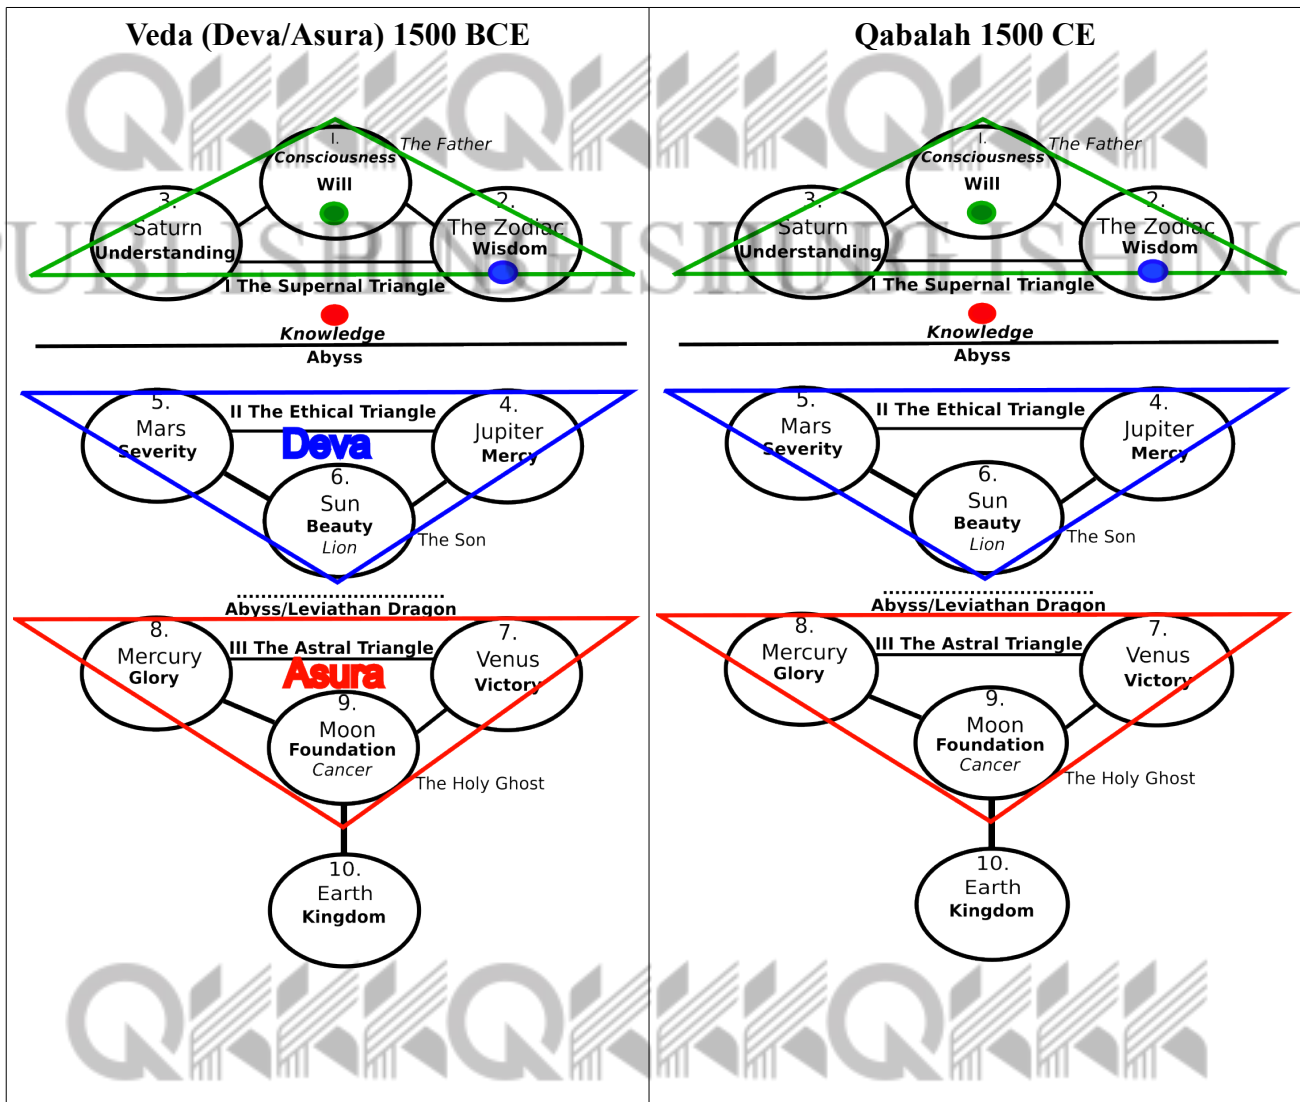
Veda (Deva/Asura) 1500 BCE

1.
Consciousness
Will
The Father

3.
Saturn
Understanding

2.
The Zodiac
Wisdom

I The Supernal Triangle

Knowledge
Abyss

5.
Mars
Severity

II The Ethical Triangle

Deva

4.
Jupiter
Mercy

6.
Sun
Beauty
Lion

The Son

Abyss/Leviathan Dragon

8.
Mercury
Glory

III The Astral Triangle

Asura

7.
Venus
Victory

9.
Moon
Foundation
Cancer

The Holy Ghost

10.
Earth
Kingdom

Qabalah 1500 CE

1.
Consciousness
Will
The Father

3.
Saturn
Understanding

2.
The Zodiac
Wisdom

I The Supernal Triangle

Knowledge
Abyss

5.
Mars
Severity

II The Ethical Triangle

4.
Jupiter
Mercy

6.
Sun
Beauty
Lion

The Son

Abyss/Leviathan Dragon

8.
Mercury
Glory

III The Astral Triangle

7.
Venus
Victory

9.
Moon
Foundation
Cancer

The Holy Ghost

10.
Earth
Kingdom

PUBLISHING